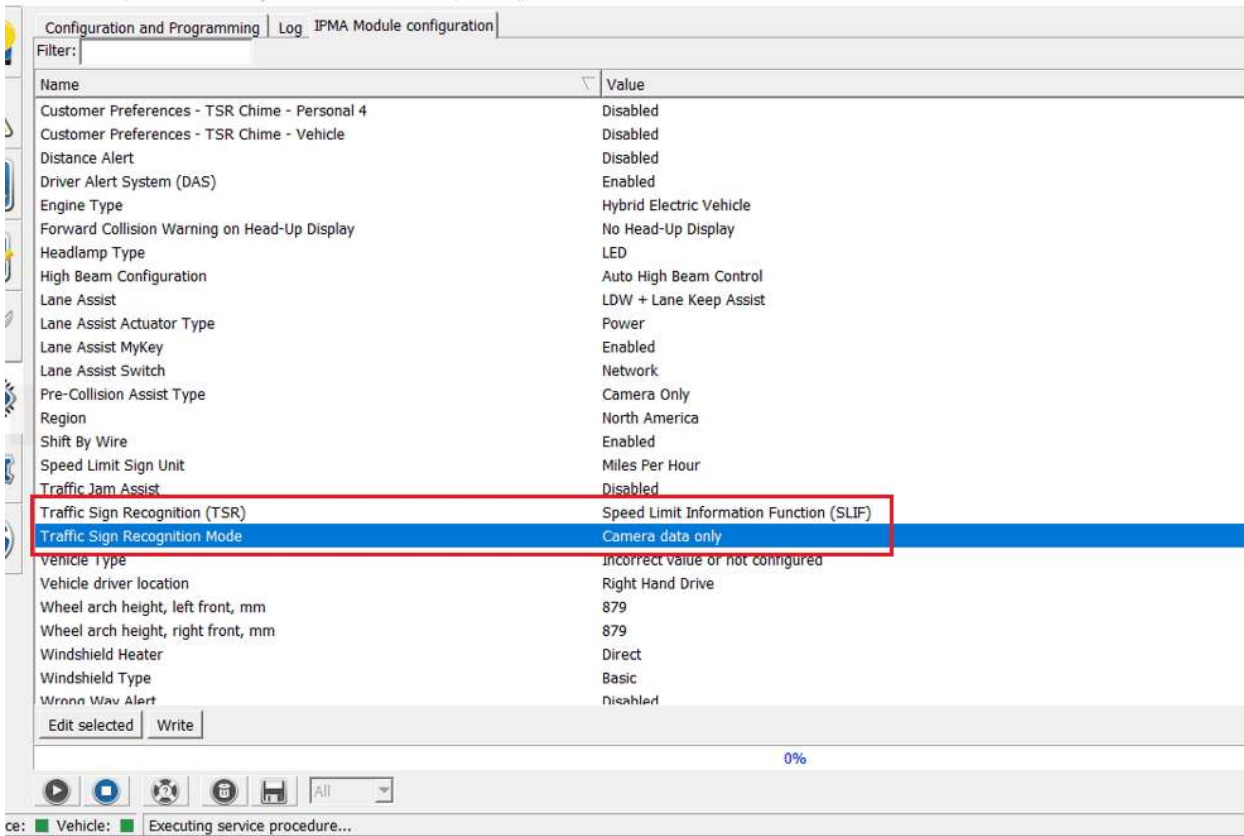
Configuration and Programming | Log | IPMA Module configuration

Filter:

| Name | Value |
|---|---|
| Customer Preferences - TSR Chime - Personal 4 | Disabled |
| Customer Preferences - TSR Chime - Vehicle | Disabled |
| Distance Alert | Disabled |
| Driver Alert System (DAS) | Enabled |
| Engine Type | Hybrid Electric Vehicle |
| Forward Collision Warning on Head-Up Display | No Head-Up Display |
| Headlamp Type | LED |
| High Beam Configuration | Auto High Beam Control |
| Lane Assist | LDW + Lane Keep Assist |
| Lane Assist Actuator Type | Power |
| Lane Assist MyKey | Enabled |
| Lane Assist Switch | Network |
| Pre-Collision Assist Type | Camera Only |
| Region | North America |
| Shift By Wire | Enabled |
| Speed Limit Sign Unit | Miles Per Hour |
| Traffic Jam Assist | Disabled |
| Traffic Sign Recognition (TSR) | Speed Limit Information Function (SLIF) |
| Traffic Sign Recognition Mode | Camera data only |
| Vehicle Type | Incorrect value or not configured |
| Vehicle driver location | Right Hand Drive |
| Wheel arch height, left front, mm | 879 |
| Wheel arch height, right front, mm | 879 |
| Windshield Heater | Direct |
| Windshield Type | Basic |
| Wrong Way Alert | Disabled |

Edit selected | Write

0%

All

ce: Vehicle: Executing service procedure...